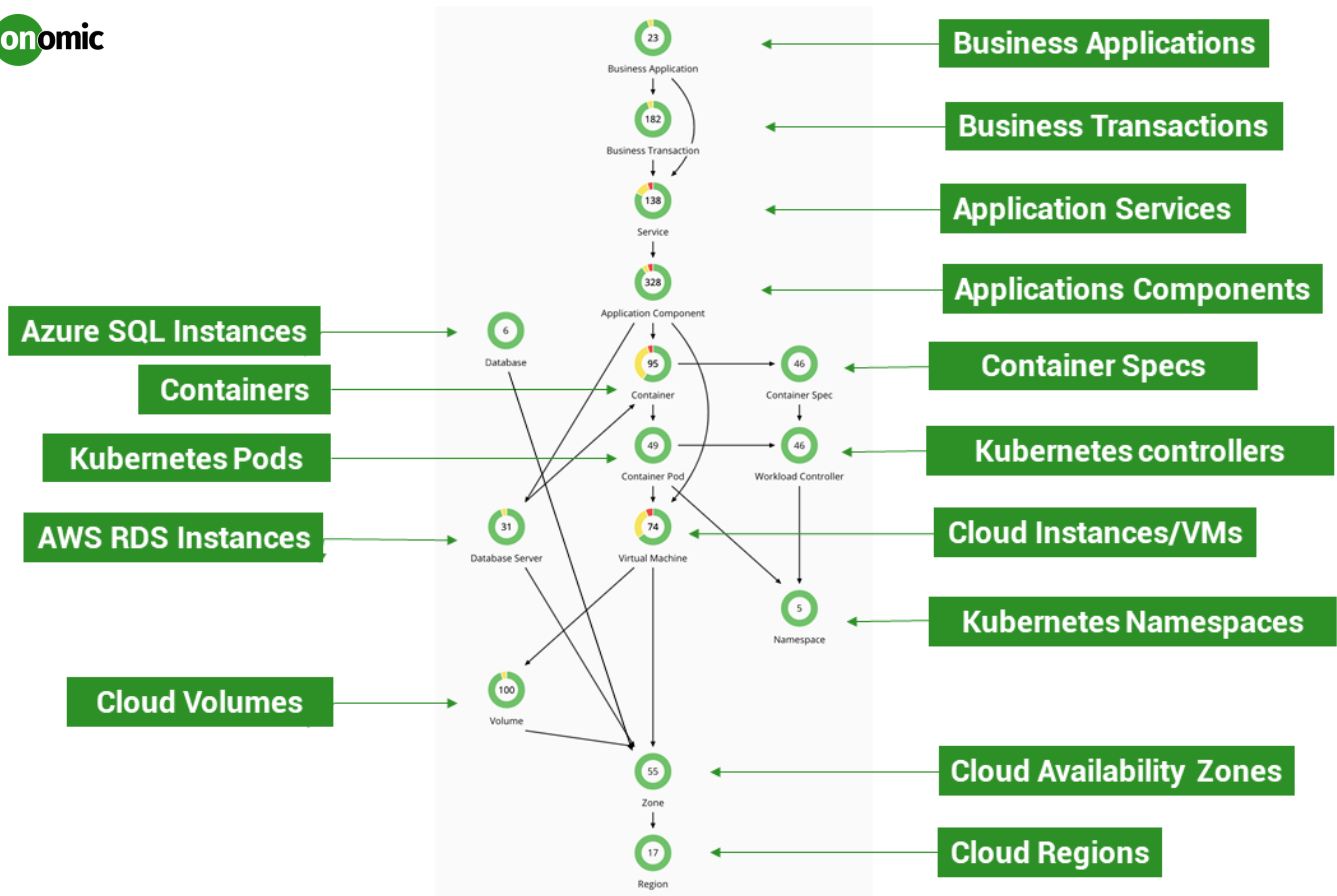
onomic

23
Business Application

182
Business Transaction

138
Service

328
Application Component

6
Database

95
Container

46
Container Spec

49
Container Pod

46
Workload Controller

31
Database Server

74
Virtual Machine

5
Namespace

100
Volume

55
Zone

17
Region

Business Applications

Business Transactions

Application Services

Applications Components

Azure SQL Instances

Container Specs

Containers

Kubernetes Pods

Kubernetes controllers

AWS RDS Instances

Cloud Instances/VMs

Kubernetes Namespaces

Cloud Volumes

Cloud Availability Zones

Cloud Regions